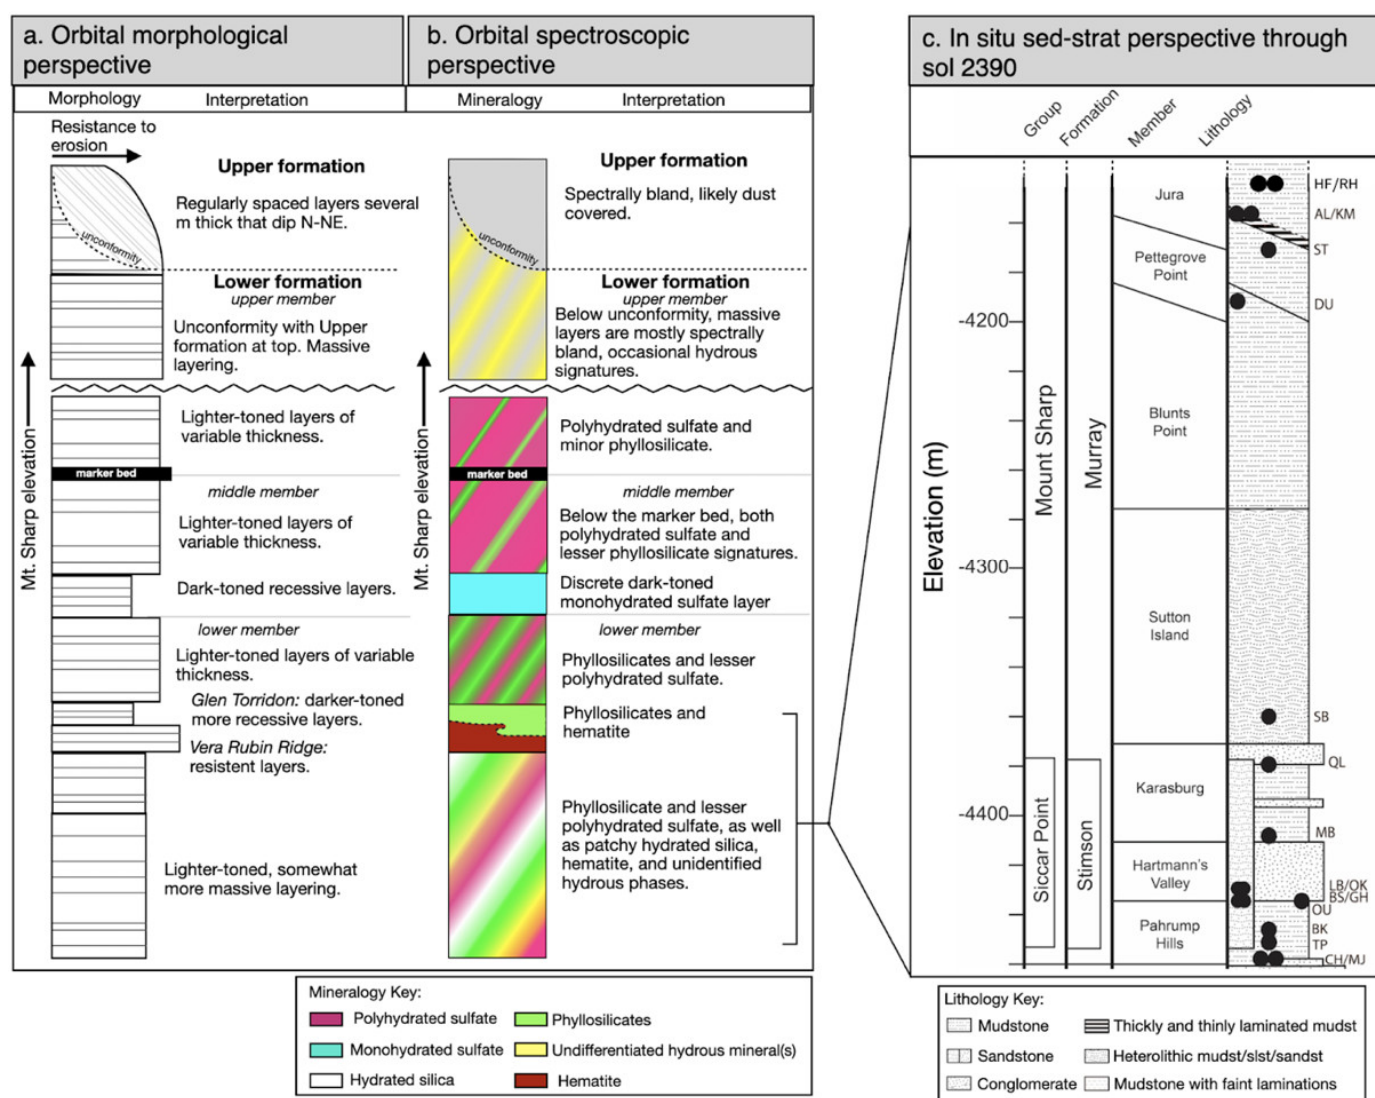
a. Orbital morphological perspective

Morphology Interpretation

Resistance to erosion

unconformity

Upper formation

Regularly spaced layers several m thick that dip N-NE.

Lower formation
upper member

Unconformity with Upper formation at top. Massive layering.

Lighter-toned layers of variable thickness.

marker bed

middle member

Lighter-toned layers of variable thickness.

Dark-toned recessive layers.

lower member

Lighter-toned layers of variable thickness.

Glen Torridon: darker-toned more recessive layers.

Vera Rubin Ridge: resistent layers.

Lighter-toned, somewhat more massive layering.

Mt. Sharp elevation

b. Orbital spectroscopic perspective

Mineralogy Interpretation

unconformity

Upper formation

Spectrally bland, likely dust covered.

Lower formation
upper member

Below unconformity, massive layers are mostly spectrally bland, occasional hydrous signatures.

Polyhydrated sulfate and minor phyllosilicate.

marker bed

middle member

Below the marker bed, both polyhydrated sulfate and lesser phyllosilicate signatures.

Discrete dark-toned monohydrated sulfate layer

lower member

Phyllosilicates and lesser polyhydrated sulfate.

Phyllosilicates and hematite

Phyllosilicate and lesser polyhydrated sulfate, as well as patchy hydrated silica, hematite, and unidentified hydrous phases.

Mt. Sharp elevation

Mineralogy Key:
Polyhydrated sulfate
Phyllosilicates
Monohydrated sulfate
Undifferentiated hydrous mineral(s)
Hydrated silica
Hematite

c. In situ sed-strat perspective through sol 2390

Group Formation Member Lithology

Elevation (m)

-4200
-4300
-4400

Mount Sharp
Murray
Siccar Point
Stimson

Jura
Pettegrove Point
Blunts Point
Sutton Island
Karasburg
Hartmann's Valley
Pahrump Hills

HF/RH
AL/KM
ST
DU
SB
QL
MB
LB/OK
BS/GH
OU
BK
TP
CH/MJ

Lithology Key:
Mudstone
Thickly and thinly laminated mudst
Sandstone
Heterolithic mudst/slst/sandst
Conglomerate
Mudstone with faint laminations